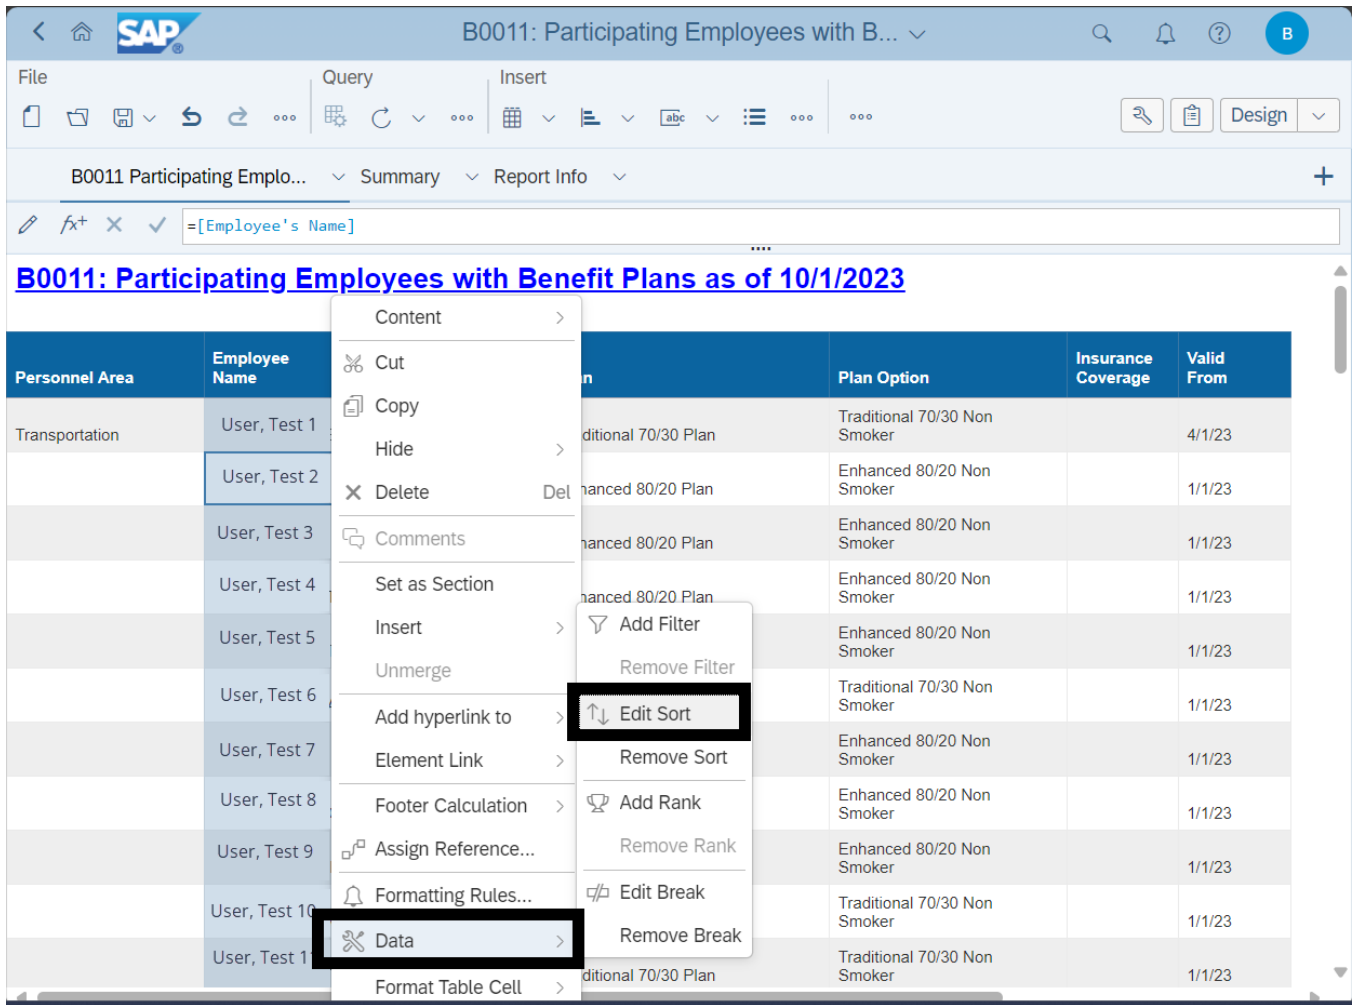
SAP B0011: Participating Employees with B... B

File Query Insert

Design

B0011 Participating Emplo... Summary Report Info +

=[Employee's Name]

B0011: Participating Employees with Benefit Plans as of 10/1/2023

| Personnel Area | Employee Name | n | Plan Option | Insurance Coverage | Valid From |
|---|---|---|---|---|---|
| Transportation | User, Test 1 | ditional 70/30 Plan | Traditional 70/30 Non Smoker | | 4/1/23 |
| | User, Test 2 | hanced 80/20 Plan | Enhanced 80/20 Non Smoker | | 1/1/23 |
| | User, Test 3 | hanced 80/20 Plan | Enhanced 80/20 Non Smoker | | 1/1/23 |
| | User, Test 4 | hanced 80/20 Plan | Enhanced 80/20 Non Smoker | | 1/1/23 |
| | User, Test 5 | | Enhanced 80/20 Non Smoker | | 1/1/23 |
| | User, Test 6 | | Traditional 70/30 Non Smoker | | 1/1/23 |
| | User, Test 7 | | Enhanced 80/20 Non Smoker | | 1/1/23 |
| | User, Test 8 | | Enhanced 80/20 Non Smoker | | 1/1/23 |
| | User, Test 9 | | Enhanced 80/20 Non Smoker | | 1/1/23 |
| | User, Test 10 | | Traditional 70/30 Non Smoker | | 1/1/23 |
| | User, Test 1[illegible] | ditional 70/30 Plan | Traditional 70/30 Non Smoker | | 1/1/23 |

Content
Cut
Copy
Hide
Delete Del
Comments
Set as Section
Insert
Unmerge
Add hyperlink to
Element Link
Footer Calculation
Assign Reference...
Formatting Rules...
Data
Format Table Cell

Add Filter
Remove Filter
Edit Sort
Remove Sort
Add Rank
Remove Rank
Edit Break
Remove Break